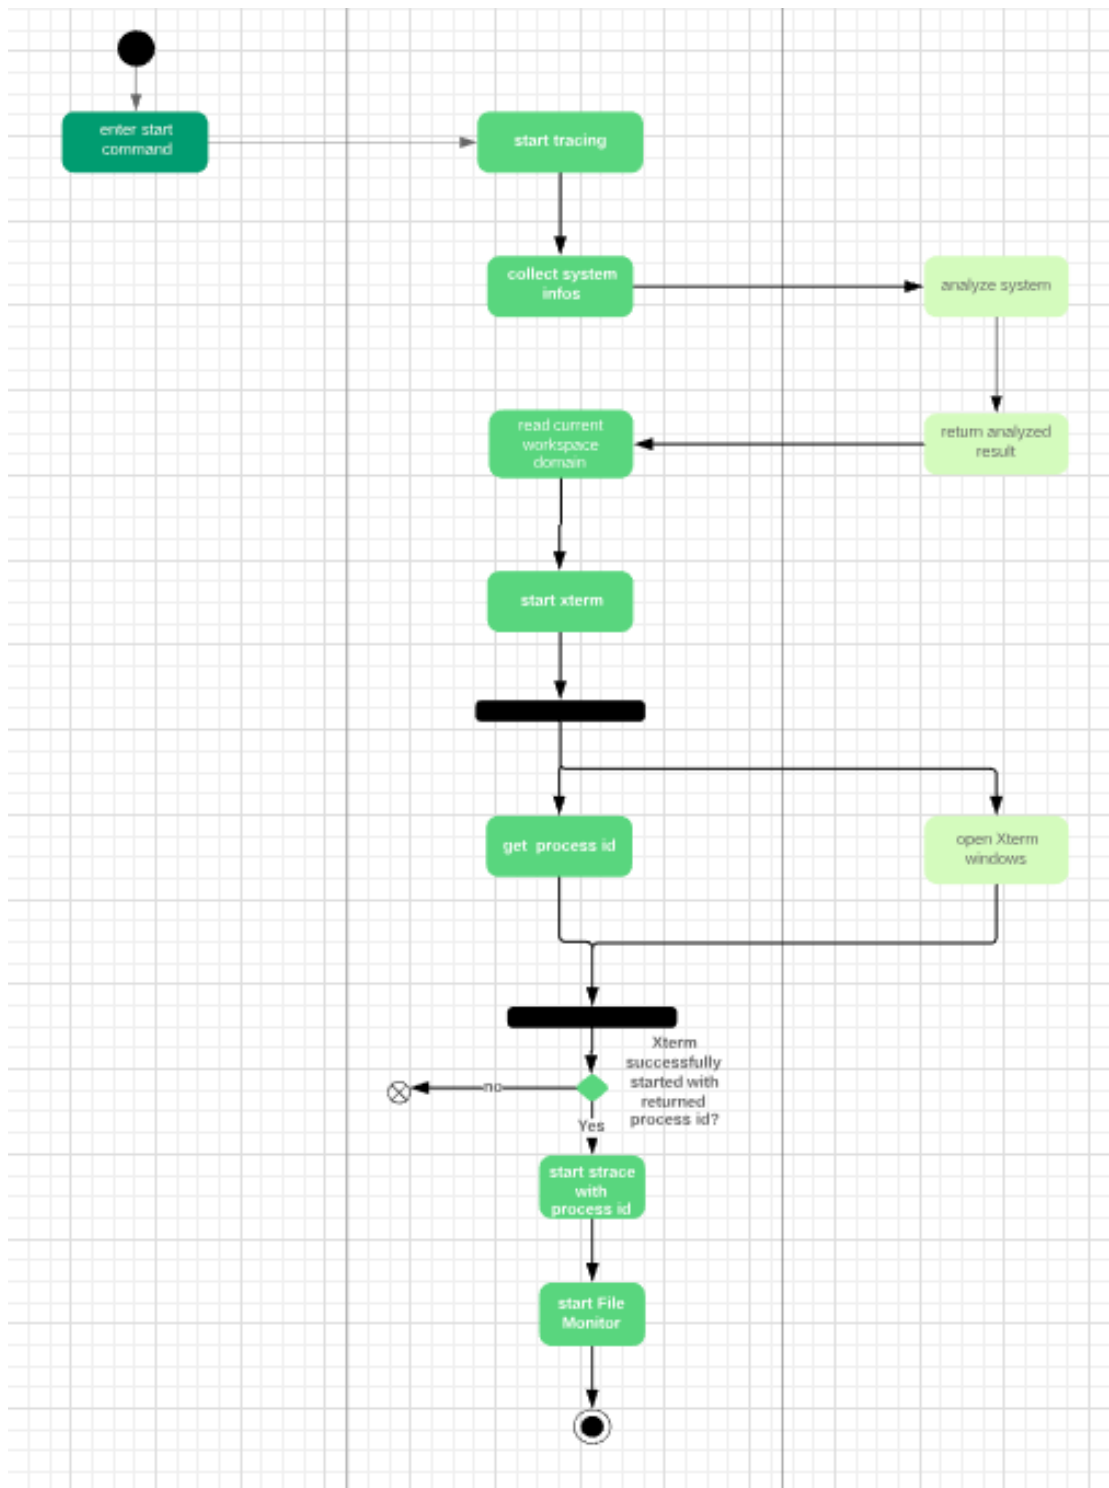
enter start command

start tracing

collect system infos

analyze system

return analyzed result

read current workspace domain

start xterm

get process id

open Xterm windows

Xterm successfully started with returned process id?

no

Yes

start strace with process id

start File Monitor